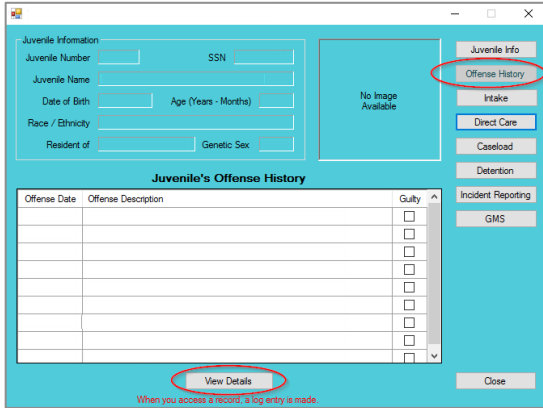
Juvenile Information

Juvenile Number

SSN

Juvenile Name

Date of Birth

Age (Years - Months)

Race / Ethnicity

Resident of

Genetic Sex

No Image Available

Juvenile Info

Offense History

Intake

Direct Care

Caseload

Detention

Incident Reporting

GMS

Juvenile's Offense History

| Offense Date | Offense Description | Guilty |
|---|---|---|
| | | ☐ |
| | | ☐ |
| | | ☐ |
| | | ☐ |
| | | ☐ |
| | | ☐ |
| | | ☐ |
| | | ☐ |
| | | ☐ |

View Details

When you access a record, a log entry is made.

Close